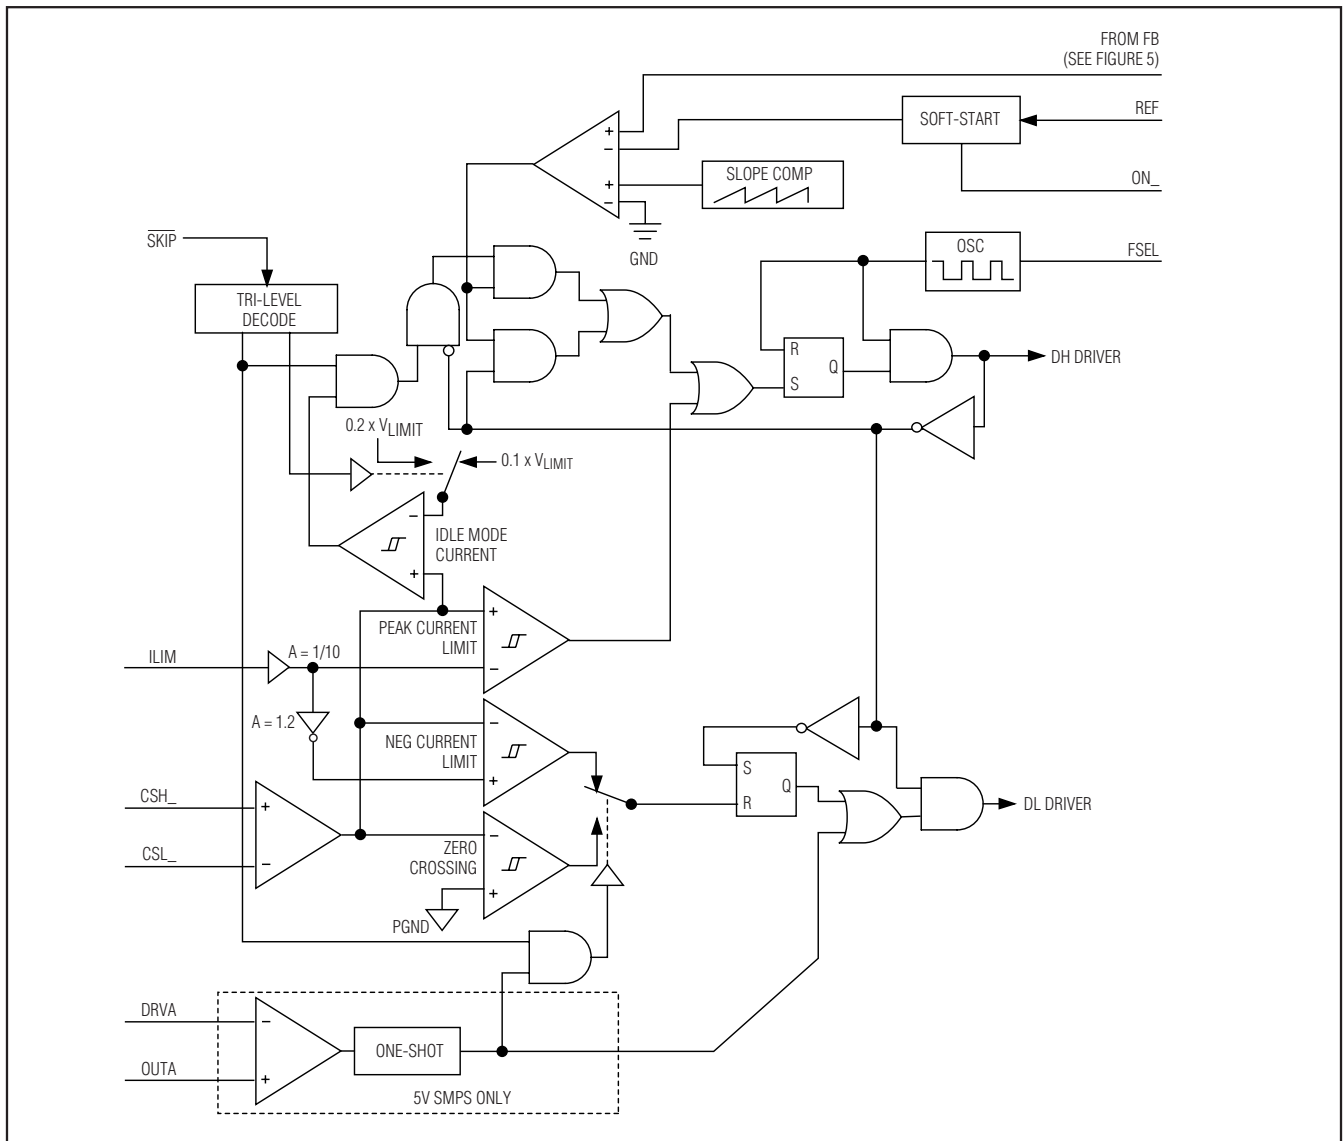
FROM FB
(SEE FIGURE 5)

SOFT-START

REF

SLOPE COMP

ON_

+
−
+
−

GND

$\overline{SKIP}$

TRI-LEVEL DECODE

OSC

FSEL

R
S
Q

DH DRIVER

0.2 x $V_{LIMIT}$

0.1 x $V_{LIMIT}$

−
+

IDLE MODE CURRENT

+
−

PEAK CURRENT LIMIT

ILIM

A = 1/10

A = 1.2

−
+

NEG CURRENT LIMIT

S
R
Q

DL DRIVER

CSH_

CSL_

+
−

ZERO CROSSING

PGND

DRVA

OUTA

−
+

ONE-SHOT

5V SMPS ONLY